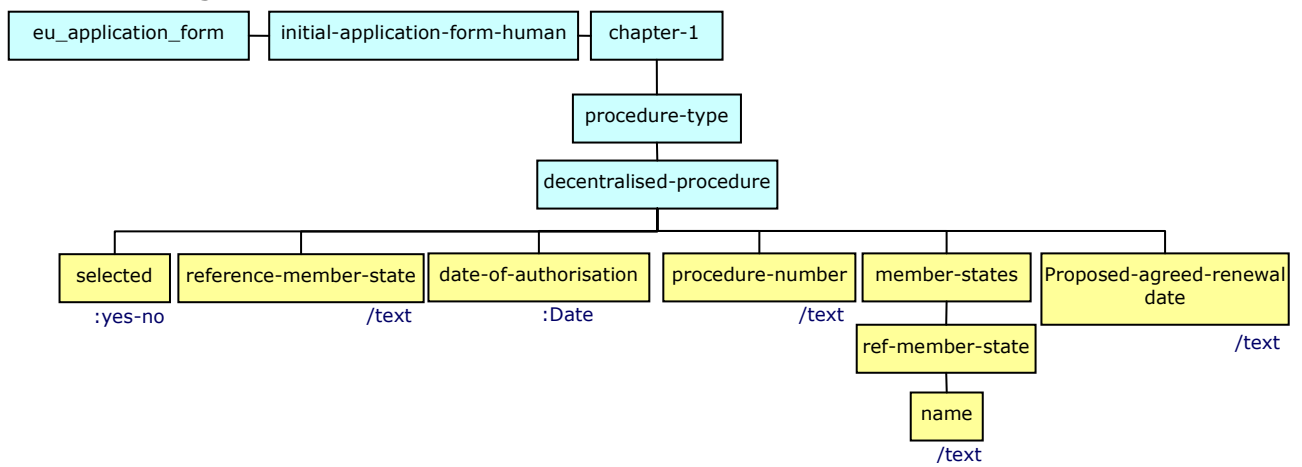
eu_application_form
initial-application-form-human
chapter-1
procedure-type
decentralised-procedure
selected
:yes-no
reference-member-state
/text
date-of-authorisation
:Date
procedure-number
/text
member-states
ref-member-state
name
/text
Proposed-agreed-renewal date
/text